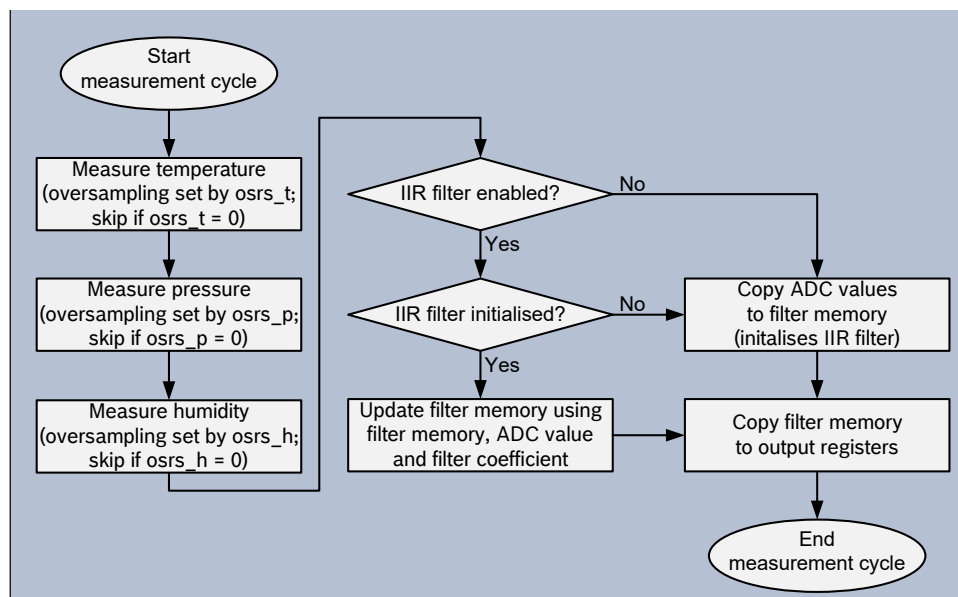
Start measurement cycle

Measure temperature (oversampling set by osrs_t; skip if osrs_t = 0)

Measure pressure (oversampling set by osrs_p; skip if osrs_p = 0)

Measure humidity (oversampling set by osrs_h; skip if osrs_h = 0)

IIR filter enabled?

No

Yes

IIR filter initialised?

No

Yes

Copy ADC values to filter memory (initalises IIR filter)

Update filter memory using filter memory, ADC value and filter coefficient

Copy filter memory to output registers

End measurement cycle